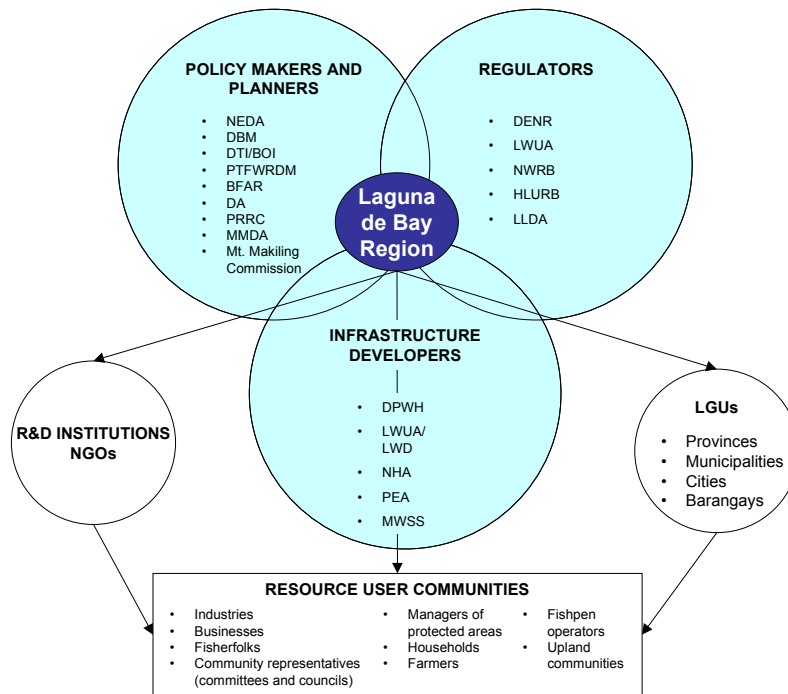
POLICY MAKERS AND PLANNERS

- NEDA
- DBM
- DTI/BOI
- PTFWRDM
- BFAR
- DA
- PRRC
- MMDA
- Mt. Makiling Commission

REGULATORS

- DENR
- LWUA
- NWRB
- HLURB
- LLDA

Laguna de Bay Region

INFRASTRUCTURE DEVELOPERS

- DPWH
- LWUA/ LWD
- NHA
- PEA
- MWSS

R&D INSTITUTIONS NGOs

LGUs

- Provinces
- Municipalities
- Cities
- Barangays

RESOURCE USER COMMUNITIES

- Industries
- Businesses
- Fisherfolks
- Community representatives (committees and councils)
- Managers of protected areas
- Households
- Farmers
- Fishpen operators
- Upland communities